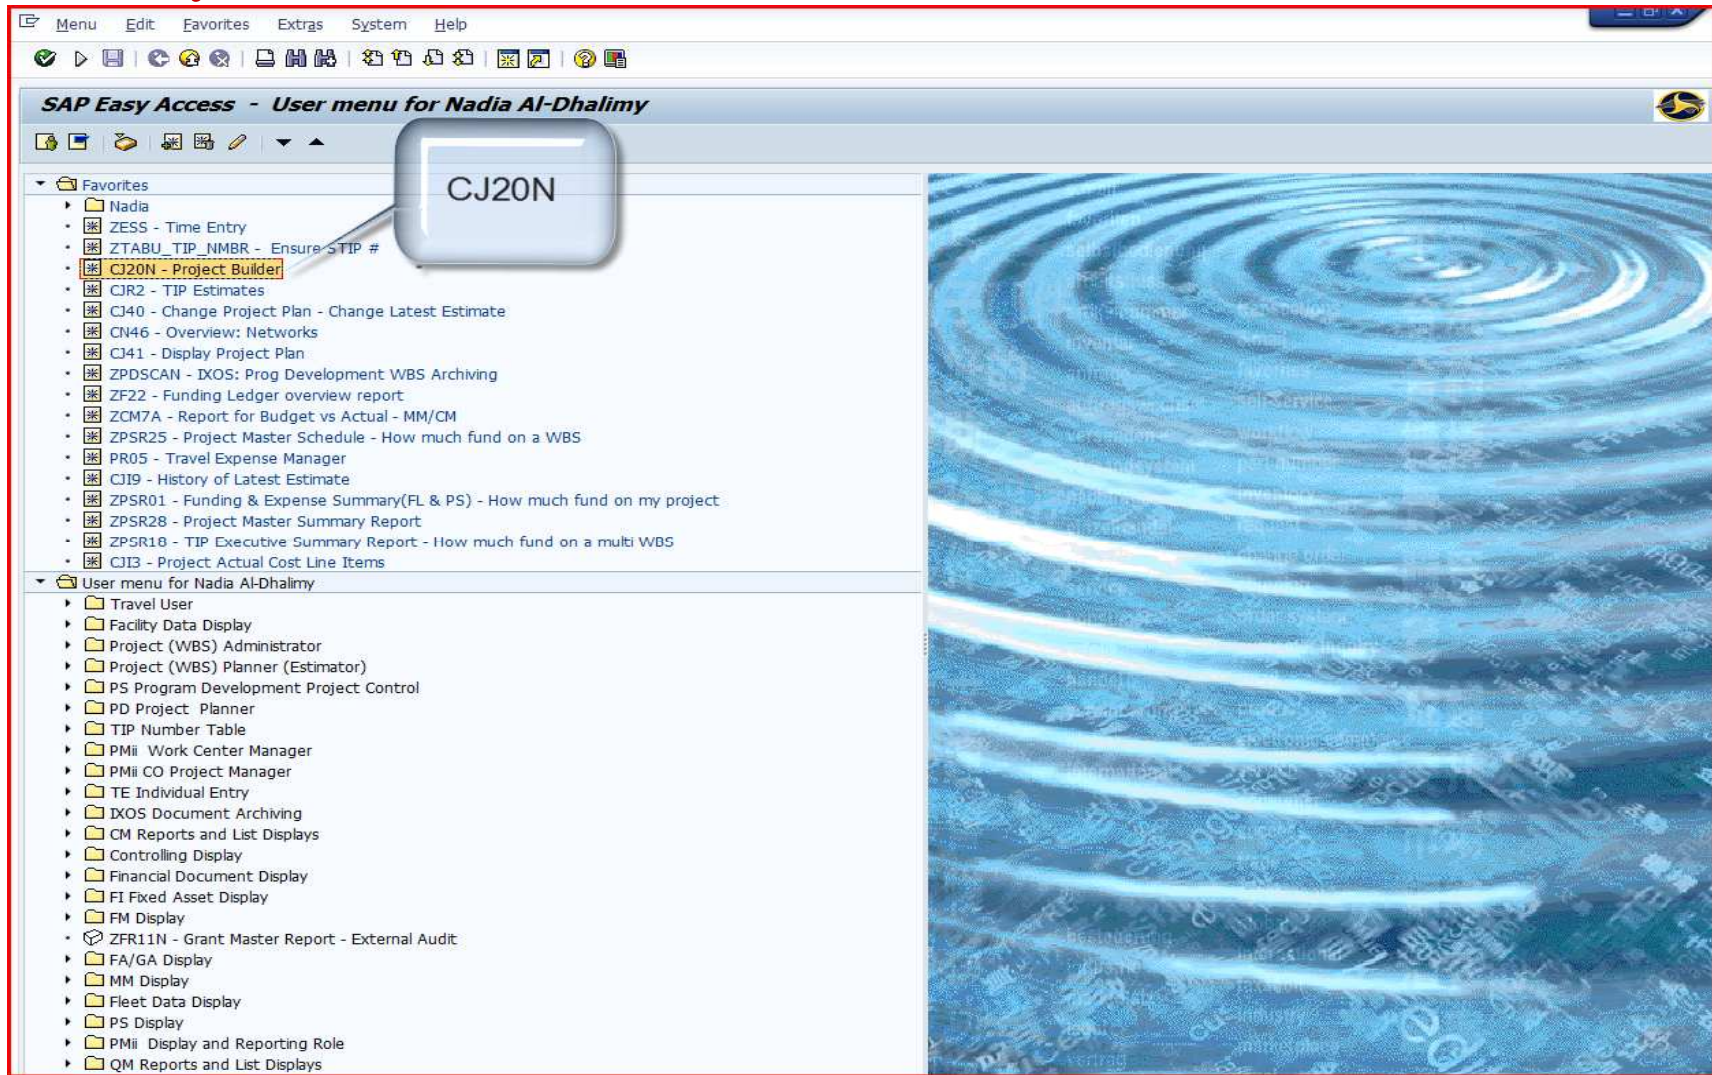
Menu Edit Favorites Extras System Help

SAP Easy Access - User menu for Nadia Al-Dhalimy

CJ20N

Favorites
Nadia
ZESS - Time Entry
ZTABU_TIP_NMBR - Ensure STIP #
CJ20N - Project Builder
CJR2 - TIP Estimates
CJ40 - Change Project Plan - Change Latest Estimate
CN46 - Overview: Networks
CJ41 - Display Project Plan
ZPDSCAN - IXOS: Prog Development WBS Archiving
ZF22 - Funding Ledger overview report
ZCM7A - Report for Budget vs Actual - MM/CM
ZPSR25 - Project Master Schedule - How much fund on a WBS
PR05 - Travel Expense Manager
CJI9 - History of Latest Estimate
ZPSR01 - Funding & Expense Summary(FL & PS) - How much fund on my project
ZPSR28 - Project Master Summary Report
ZPSR18 - TIP Executive Summary Report - How much fund on a multi WBS
CJI3 - Project Actual Cost Line Items
User menu for Nadia Al-Dhalimy
Travel User
Facility Data Display
Project (WBS) Administrator
Project (WBS) Planner (Estimator)
PS Program Development Project Control
PD Project Planner
TIP Number Table
PMii Work Center Manager
PMii CO Project Manager
TE Individual Entry
IXOS Document Archiving
CM Reports and List Displays
Controlling Display
Financial Document Display
FI Fixed Asset Display
FM Display
ZFR11N - Grant Master Report - External Audit
FA/GA Display
MM Display
Fleet Data Display
PS Display
PMii Display and Reporting Role
QM Reports and List Displays